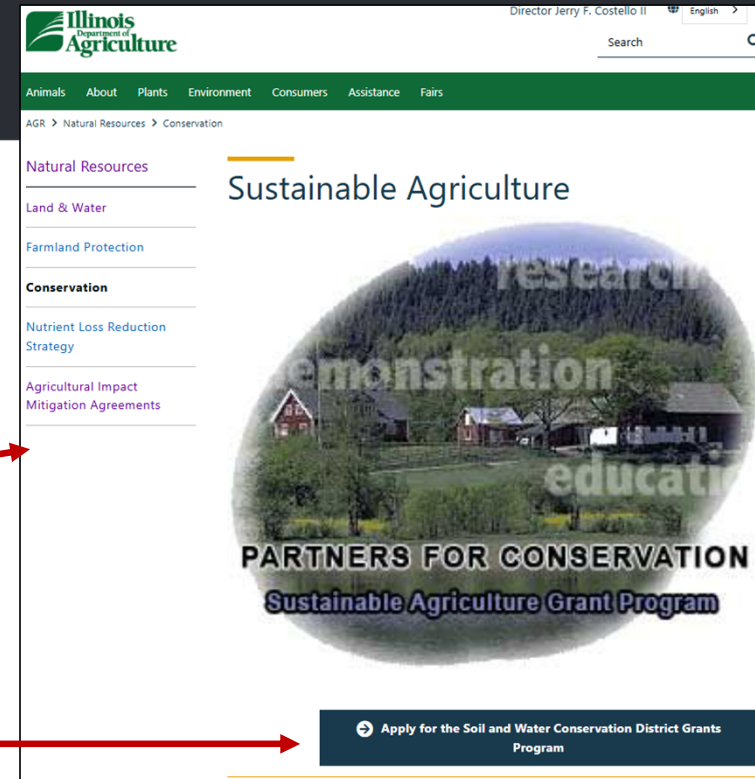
Illinois Department of Agriculture

Director Jerry F. Costello II

English >

Search

Animals About Plants Environment Consumers Assistance Fairs

AGR > Natural Resources > Conservation

Natural Resources

Land & Water

Farmland Protection

Conservation

Nutrient Loss Reduction Strategy

Agricultural Impact Mitigation Agreements

Sustainable Agriculture

research

demonstration

education

PARTNERS FOR CONSERVATION

Sustainable Agriculture Grant Program

Apply for the Soil and Water Conservation District Grants Program